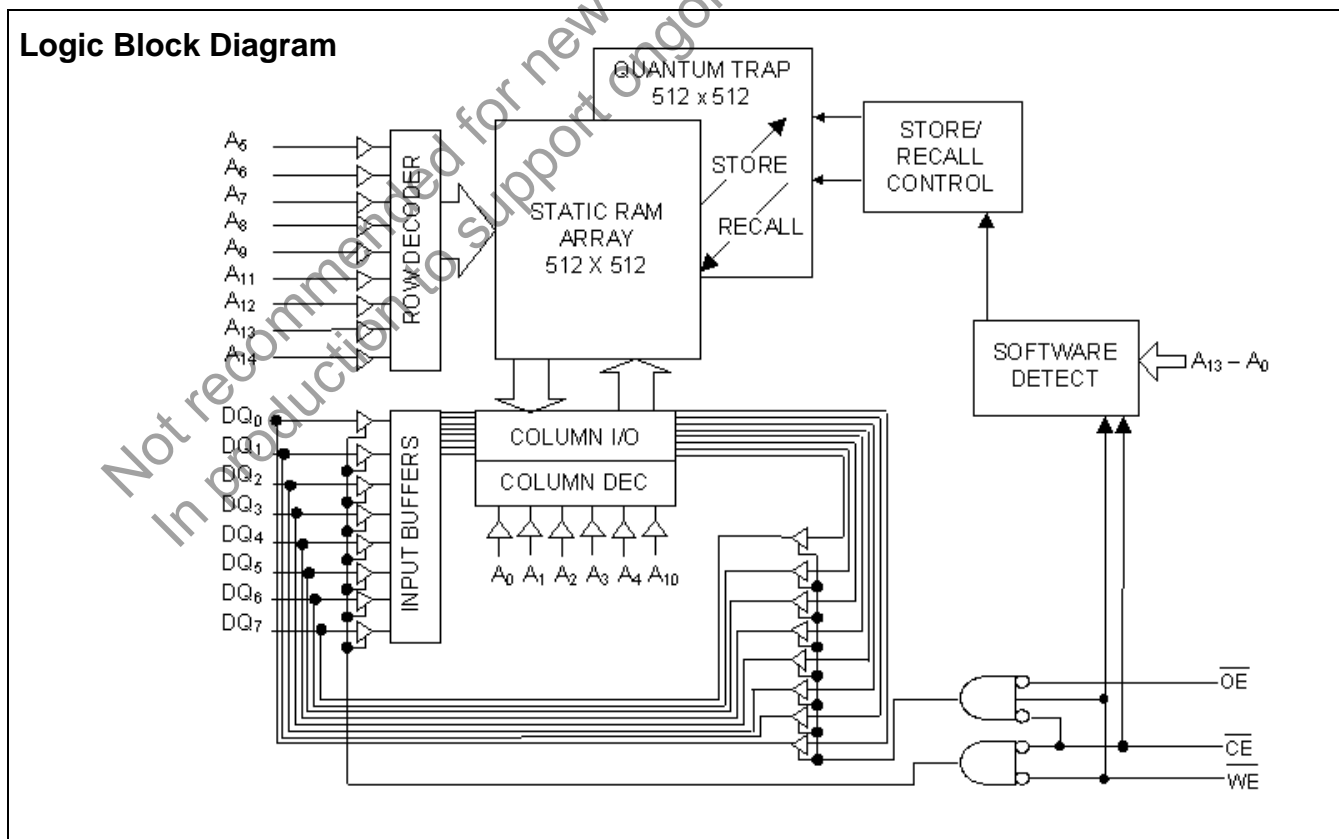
Logic Block Diagram

Not recommended for new designs.
In production to support ongoing

QUANTUM TRAP
512 x 512

STORE/
RECALL
CONTROL

$A_5$
$A_6$
$A_7$
$A_8$
$A_9$
$A_{11}$
$A_{12}$
$A_{13}$
$A_{14}$

ROW DECODER

STATIC RAM
ARRAY
512 X 512

STORE

RECALL

SOFTWARE
DETECT

$A_{13} - A_0$

$DQ_0$
$DQ_1$
$DQ_2$
$DQ_3$
$DQ_4$
$DQ_5$
$DQ_6$
$DQ_7$

INPUT BUFFERS

COLUMN I/O

COLUMN DEC

$A_0$ $A_1$ $A_2$ $A_3$ $A_4$ $A_{10}$

$\overline{OE}$
$\overline{CE}$
$\overline{WE}$